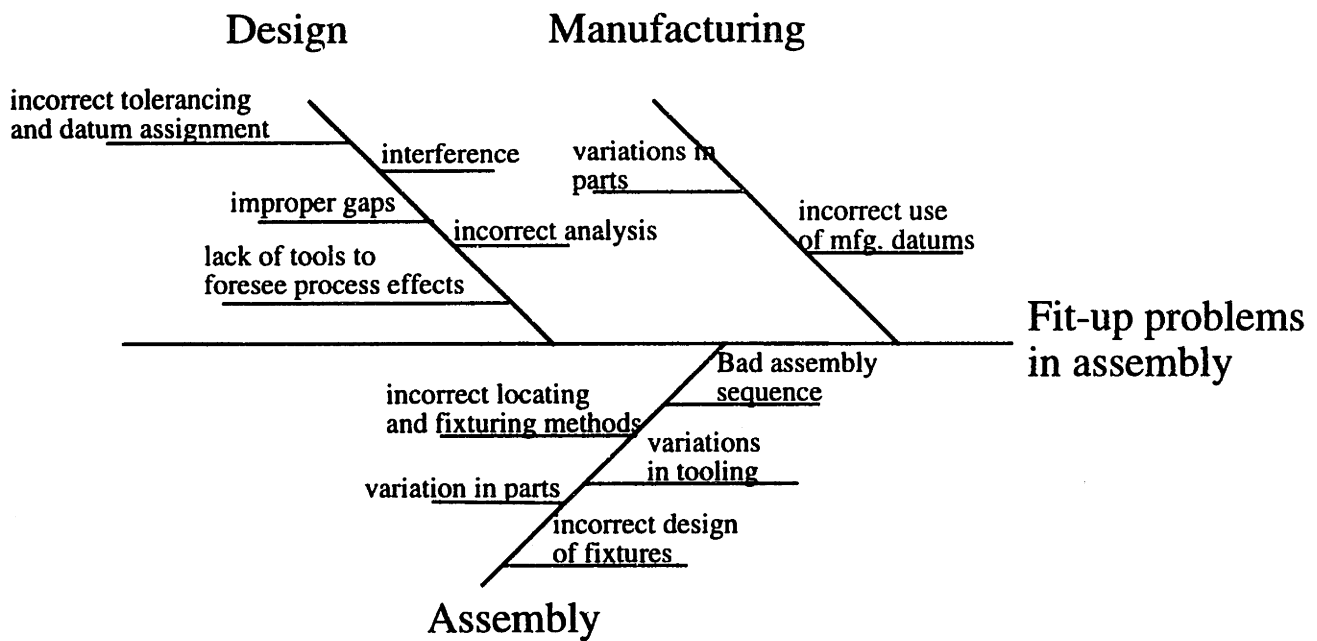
Design

Manufacturing

incorrect tolerancing and datum assignment

interference

improper gaps

incorrect analysis

lack of tools to foresee process effects

variations in parts

incorrect use of mfg. datums

Fit-up problems in assembly

Bad assembly sequence

incorrect locating and fixturing methods

variations in tooling

variation in parts

incorrect design of fixtures

Assembly